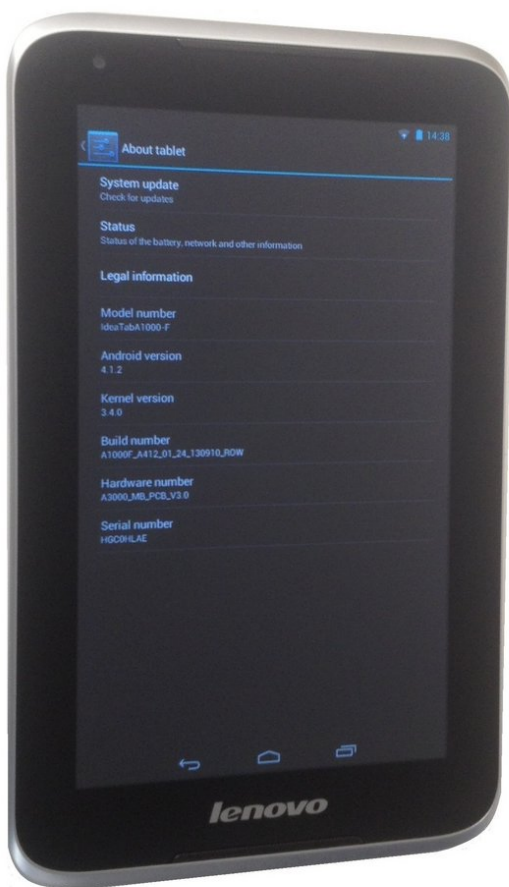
14:38

About tablet

System update
Check for updates

Status
Status of the battery, network and other information

Legal information

Model number
IdeaTabA1000-F

Android version
4.1.2

Kernel version
3.4.0

Build number
A1000F_A412_01_24_130910_ROW

Hardware number
A3000_MB_PCB_V3.0

Serial number
HGC0HLAE

lenovo